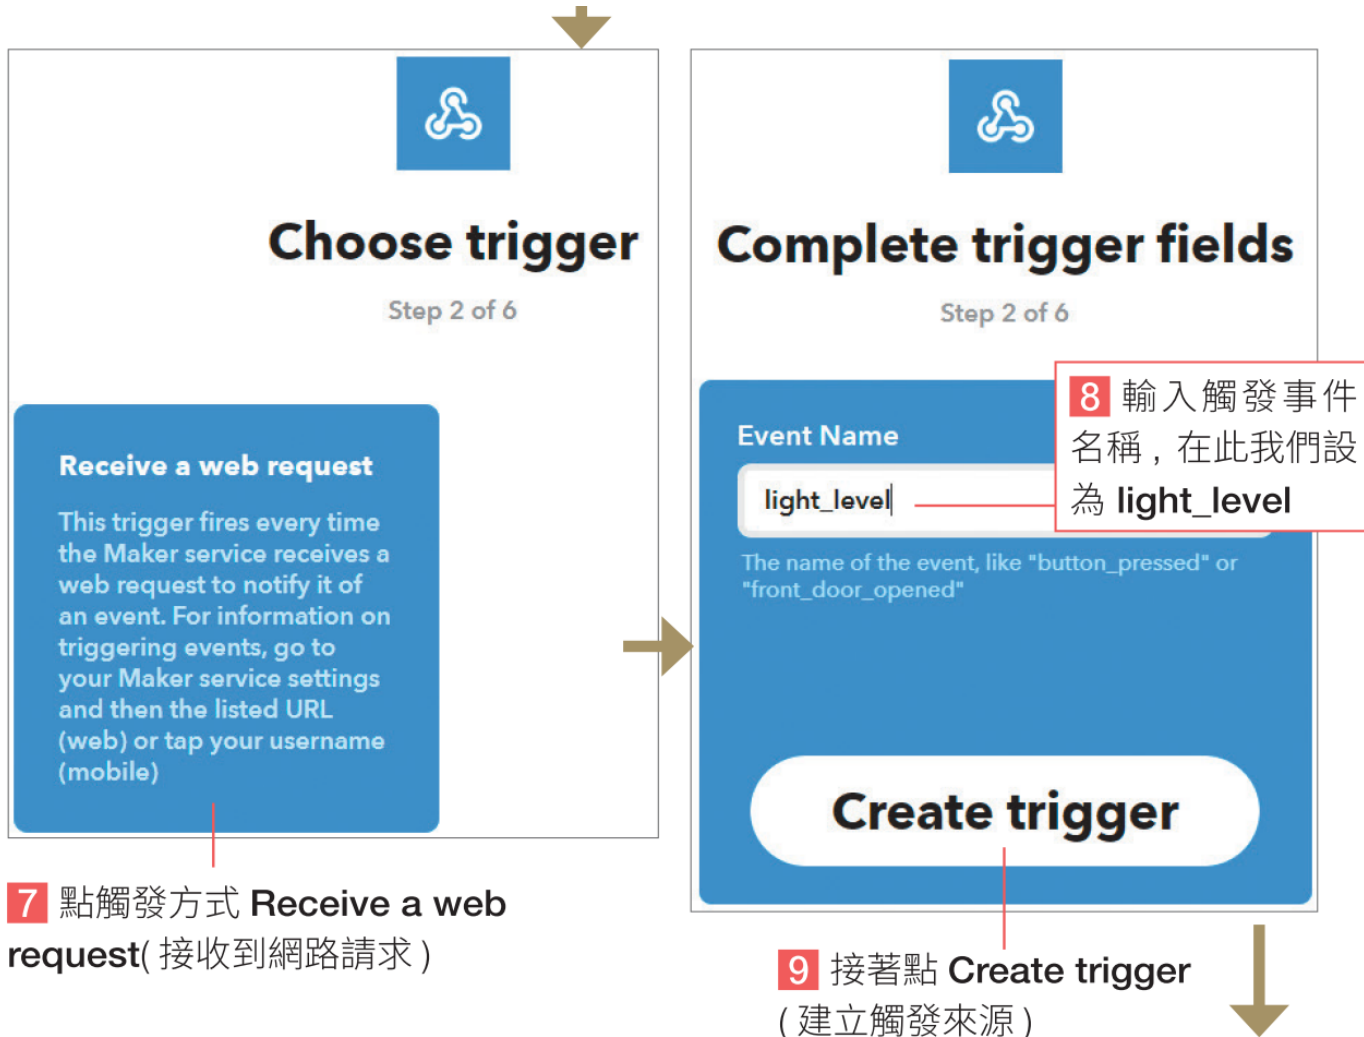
Choose trigger

Step 2 of 6

Receive a web request

This trigger fires every time the Maker service receives a web request to notify it of an event. For information on triggering events, go to your Maker service settings and then the listed URL (web) or tap your username (mobile)

7 點觸發方式 Receive a web request( 接收到網路請求 )

Complete trigger fields

Step 2 of 6

Event Name

light_level

8 輸入觸發事件名稱，在此我們設為 light_level

The name of the event, like "button_pressed" or "front_door_opened"

Create trigger

9 接著點 Create trigger ( 建立觸發來源 )